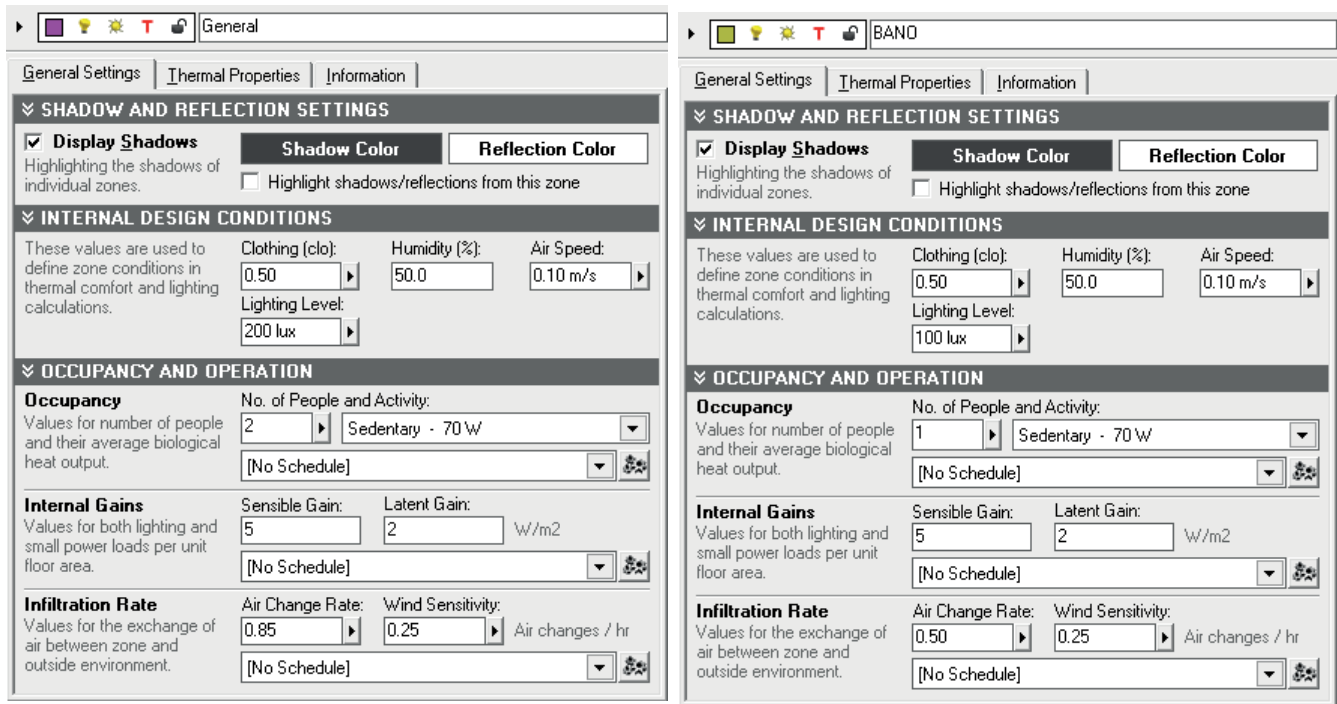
T General

General Settings | Thermal Properties | Information

SHADOW AND REFLECTION SETTINGS

Display Shadows
Highlighting the shadows of individual zones.

Shadow Color | Reflection Color

Highlight shadows/reflections from this zone

INTERNAL DESIGN CONDITIONS

These values are used to define zone conditions in thermal comfort and lighting calculations.

Clothing (clo): 0.50
Humidity (%): 50.0
Air Speed: 0.10 m/s
Lighting Level: 200 lux

OCCUPANCY AND OPERATION

Occupancy
Values for number of people and their average biological heat output.

No. of People and Activity: 2 Sedentary - 70 W
[No Schedule]

Internal Gains
Values for both lighting and small power loads per unit floor area.

Sensible Gain: 5
Latent Gain: 2
W/m2
[No Schedule]

Infiltration Rate
Values for the exchange of air between zone and outside environment.

Air Change Rate: 0.85
Wind Sensitivity: 0.25
Air changes / hr
[No Schedule]

T BANO

General Settings | Thermal Properties | Information

SHADOW AND REFLECTION SETTINGS

Display Shadows
Highlighting the shadows of individual zones.

Shadow Color | Reflection Color

Highlight shadows/reflections from this zone

INTERNAL DESIGN CONDITIONS

These values are used to define zone conditions in thermal comfort and lighting calculations.

Clothing (clo): 0.50
Humidity (%): 50.0
Air Speed: 0.10 m/s
Lighting Level: 100 lux

OCCUPANCY AND OPERATION

Occupancy
Values for number of people and their average biological heat output.

No. of People and Activity: 1 Sedentary - 70 W
[No Schedule]

Internal Gains
Values for both lighting and small power loads per unit floor area.

Sensible Gain: 5
Latent Gain: 2
W/m2
[No Schedule]

Infiltration Rate
Values for the exchange of air between zone and outside environment.

Air Change Rate: 0.50
Wind Sensitivity: 0.25
Air changes / hr
[No Schedule]